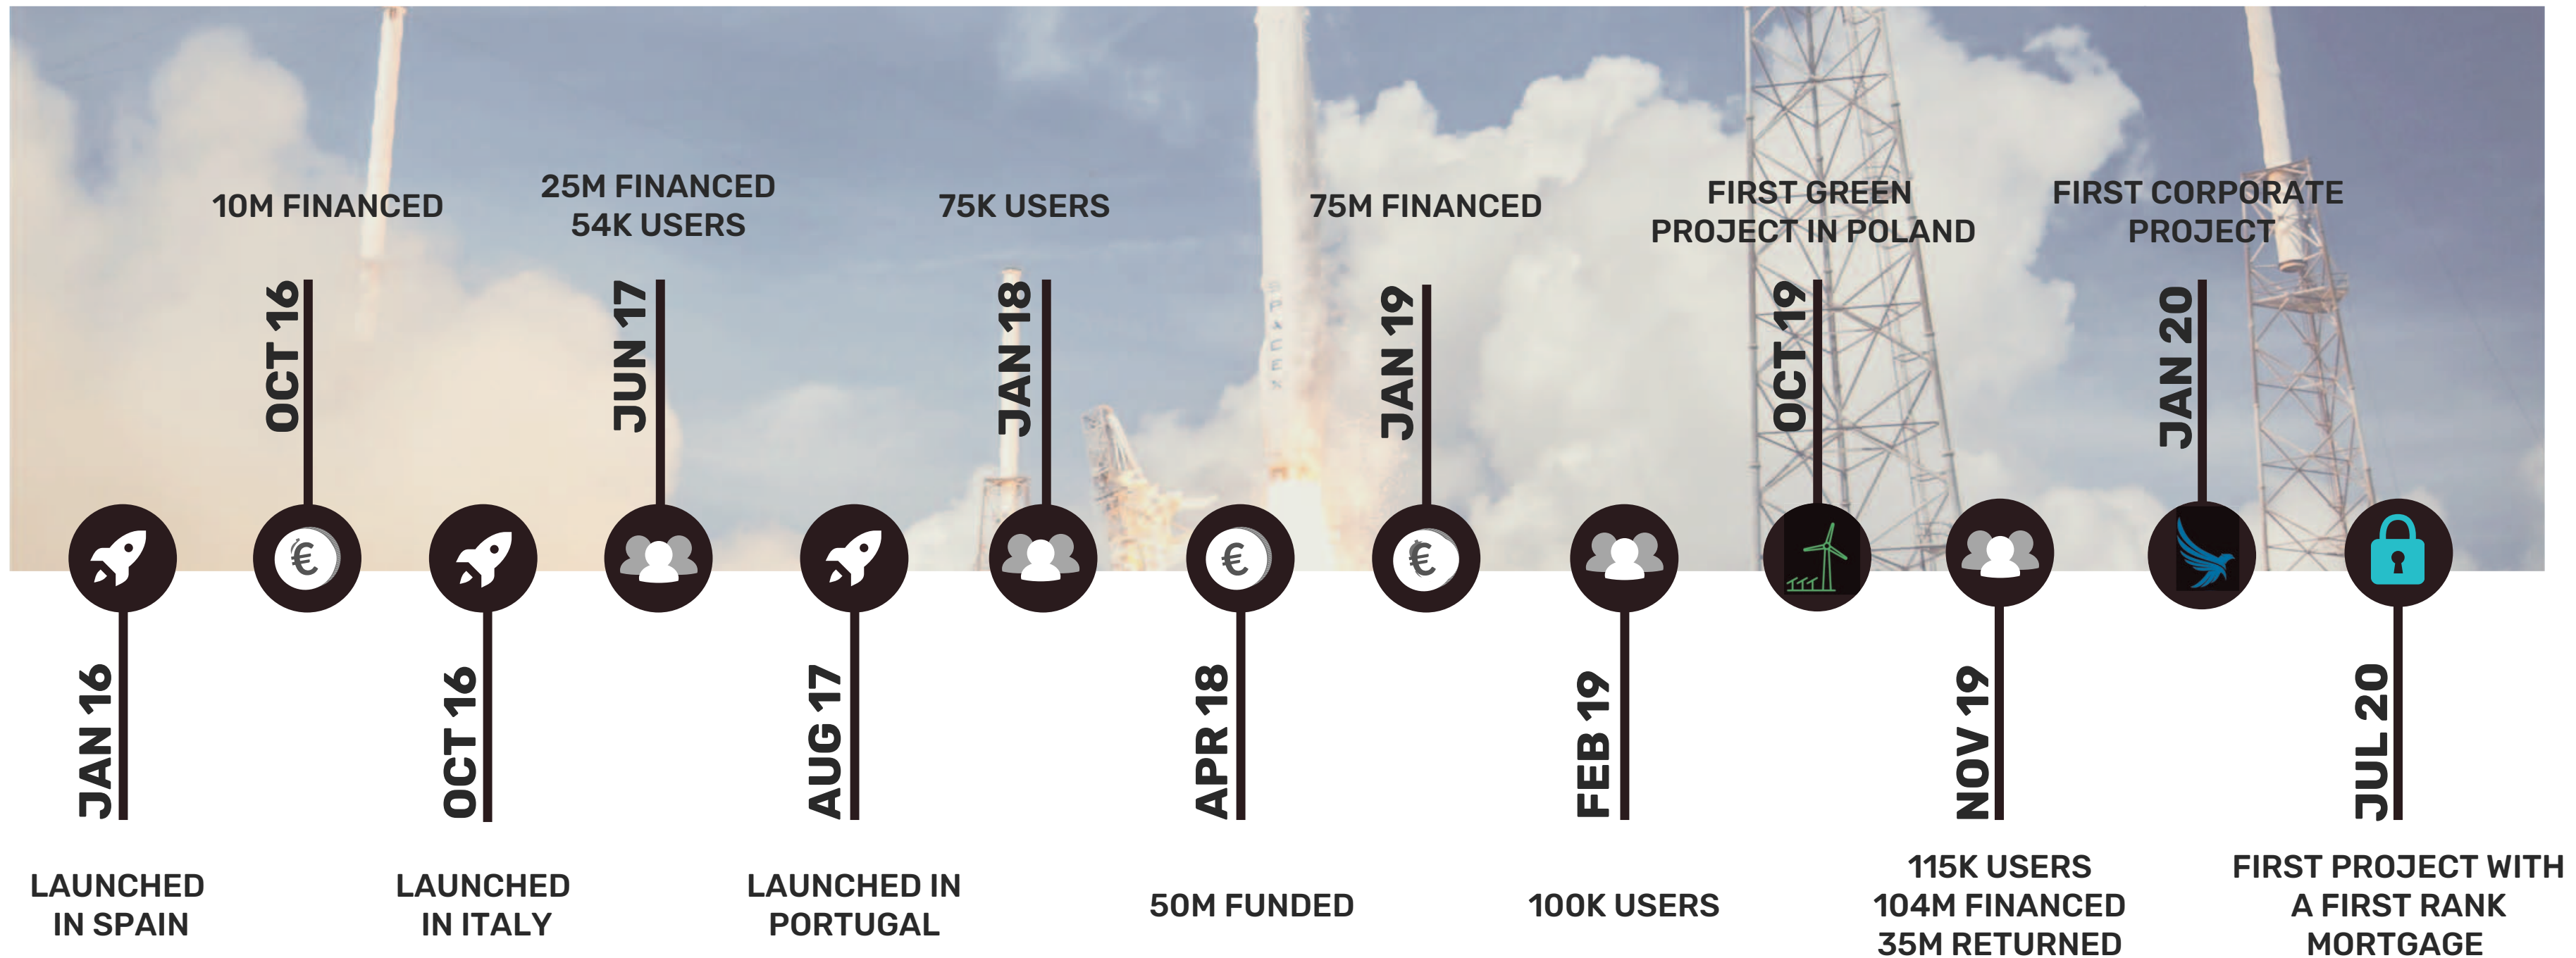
10M FINANCED

OCT 16

25M FINANCED
54K USERS

JUN 17

75K USERS

JAN 18

75M FINANCED

JAN 19

FIRST GREEN PROJECT IN POLAND

OCT 19

FIRST CORPORATE PROJECT

JAN 20

€

€

€

JAN 16

LAUNCHED IN SPAIN

OCT 16

LAUNCHED IN ITALY

AUG 17

LAUNCHED IN PORTUGAL

APR 18

50M FUNDED

FEB 19

100K USERS

NOV 19

115K USERS
104M FINANCED
35M RETURNED

JUL 20

FIRST PROJECT WITH A FIRST RANK MORTGAGE